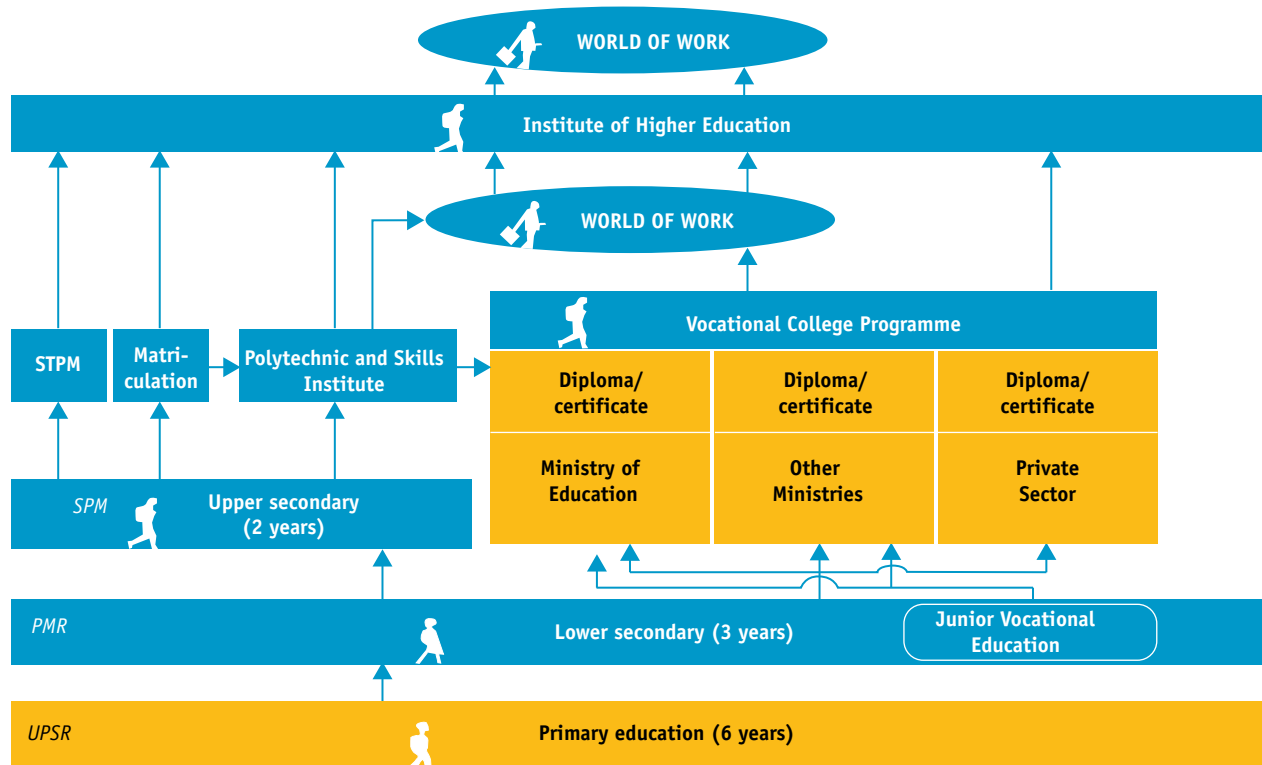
WORLD OF WORK

Institute of Higher Education

WORLD OF WORK

Vocational College Programme

STPM

Matriculation

Polytechnic and Skills Institute

Diploma/ certificate

Diploma/ certificate

Diploma/ certificate

Ministry of Education

Other Ministries

Private Sector

SPM

Upper secondary (2 years)

PMR

Lower secondary (3 years)

Junior Vocational Education

UPSR

Primary education (6 years)